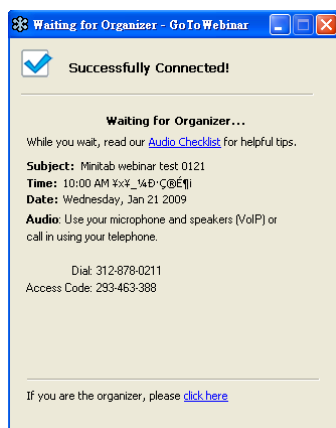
Waiting for Organizer - GoToWebinar

Successfully Connected!

Waiting for Organizer...

While you wait, read our Audio Checklist for helpful tips.

Subject: Minitab webinar test 0121
Time: 10:00 AM ¥x¥_¼Ð·Ç®É¶¡
Date: Wednesday, Jan 21 2009

Audio: Use your microphone and speakers (VoIP) or call in using your telephone.

Dial: 312-878-0211
Access Code: 293-463-388

If you are the organizer, please click here